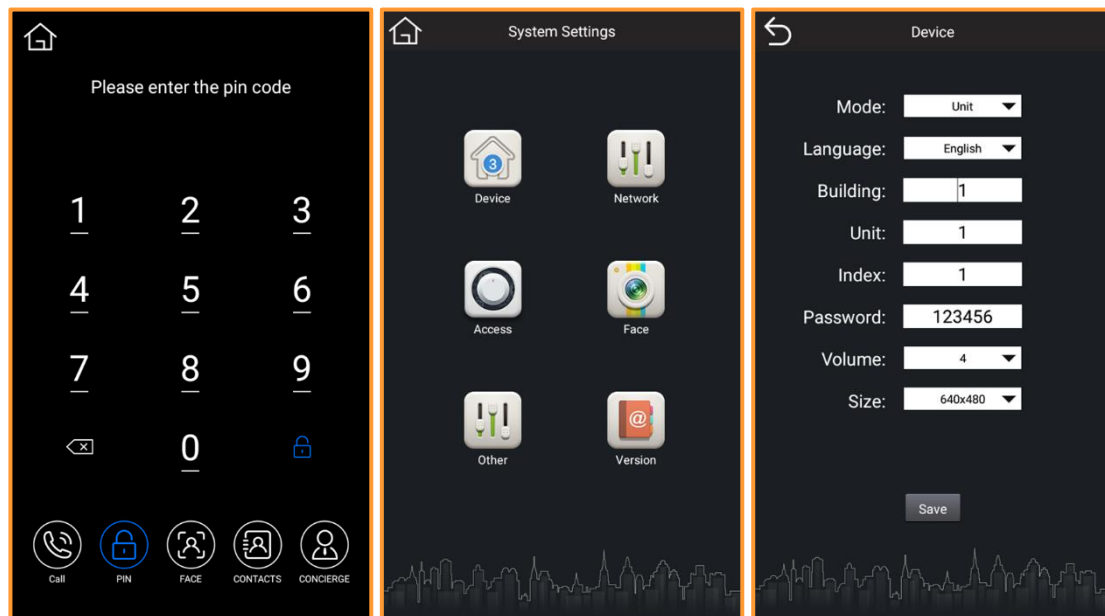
Please enter the pin code

1
2
3
4
5
6
7
8
9
0

Call
PIN
FACE
CONTACTS
CONCIERGE

System Settings

3
Device
Network
Access
Face
Other
Version

Device

Mode: Unit
Language: English
Building: 1
Unit: 1
Index: 1
Password: 123456
Volume: 4
Size: 640x480

Save